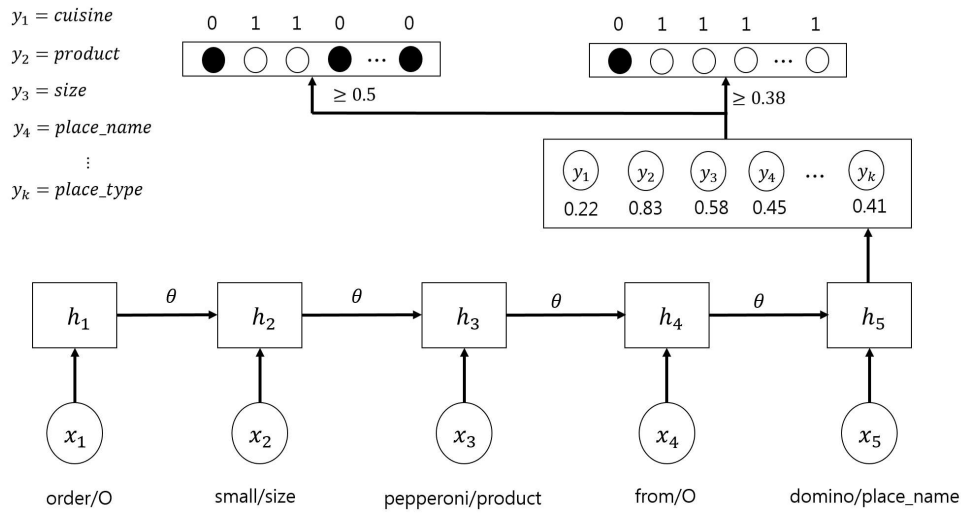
$y_1 = cuisine$
$y_2 = product$
$y_3 = size$
$y_4 = place\_name$
$\vdots$
$y_k = place\_type$

0 1 1 0 0
...
$\geq 0.5$

0 1 1 1 1
...
$\geq 0.38$

$y_1$ $y_2$ $y_3$ $y_4$ ... $y_k$
0.22 0.83 0.58 0.45 0.41

$h_1$ $\theta$ $h_2$ $\theta$ $h_3$ $\theta$ $h_4$ $\theta$ $h_5$

$x_1$ $x_2$ $x_3$ $x_4$ $x_5$

order/O small/size pepperoni/product from/O domino/place_name